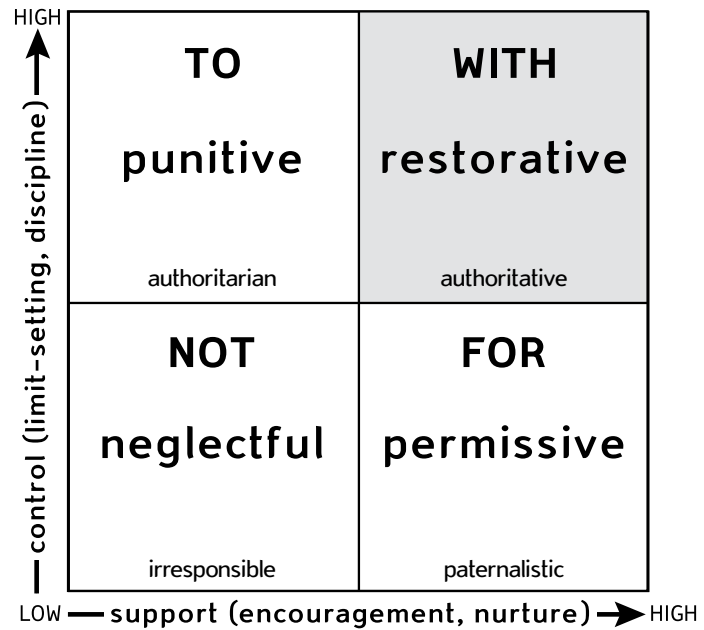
HIGH

control (limit-setting, discipline)

| TO<br>punitive<br>authoritarian | WITH<br>restorative<br>authoritative |
|---|---|
| NOT<br>neglectful<br>irresponsible | FOR<br>permissive<br>paternalistic |

LOW support (encouragement, nurture) HIGH